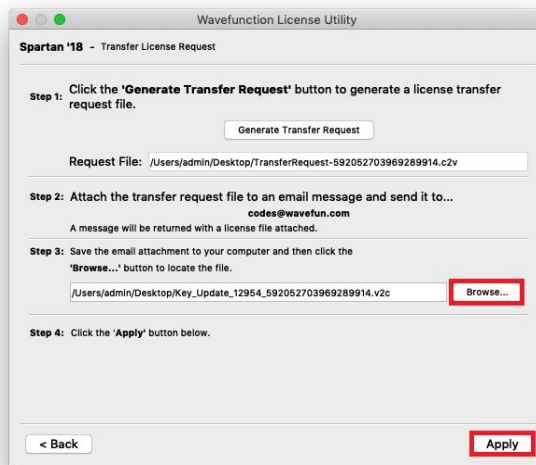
Wavefunction License Utility

Spartan '18 - Transfer License Request

Step 1: Click the 'Generate Transfer Request' button to generate a license transfer request file.

Generate Transfer Request

Request File: /Users/admin/Desktop/TransferRequest-592052703969289914.c2v

Step 2: Attach the transfer request file to an email message and send it to...
codes@wavefun.com
A message will be returned with a license file attached.

Step 3: Save the email attachment to your computer and then click the 'Browse...' button to locate the file.

/Users/admin/Desktop/Key_Update_12954_592052703969289914.v2c

Browse...

Step 4: Click the 'Apply' button below.

< Back

Apply